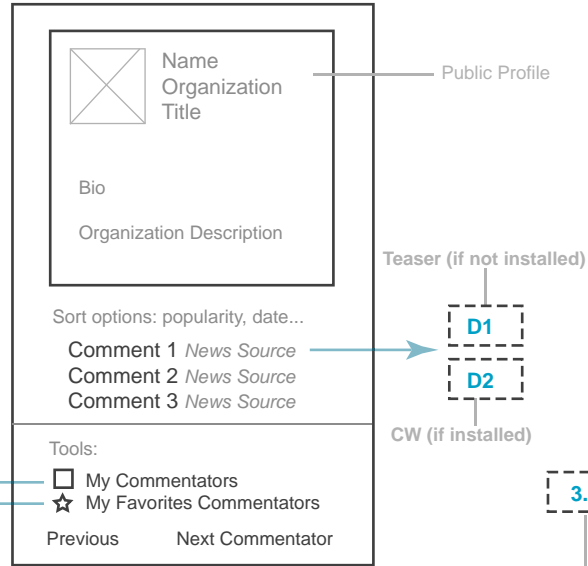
Name
Organization
Title

Bio

Organization Description

Public Profile

Teaser (if not installed)

D1

D2

CW (if installed)

Sort options: popularity, date...

Comment 1 *News Source*
Comment 2 *News Source*
Comment 3 *News Source*

Tools:

☐ My Commentators
☆ My Favorites Commentators

Previous Next Commentator

3.